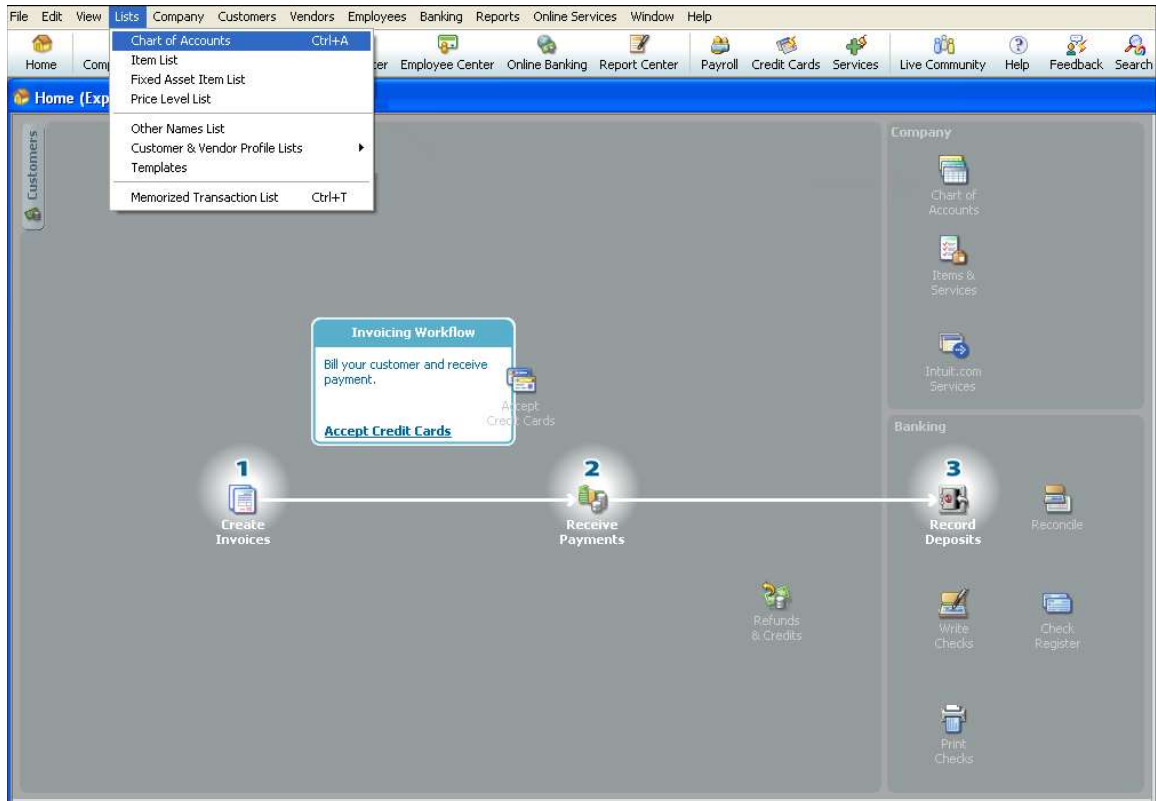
File Edit View Lists Company Customers Vendors Employees Banking Reports Online Services Window Help

Home Comp ter Employee Center Online Banking Report Center Payroll Credit Cards Services Live Community Help Feedback Search

Chart of Accounts Ctrl+A
Item List
Fixed Asset Item List
Price Level List
Other Names List
Customer & Vendor Profile Lists
Templates
Memorized Transaction List Ctrl+T

Home (Exp

Customers

Company

Chart of Accounts

Items & Services

Intuit.com Services

Invoicing Workflow

Bill your customer and receive payment.

Accept Credit Cards

Accept Credit Cards

Banking

1
Create Invoices

2
Receive Payments

3
Record Deposits

Reconcile

Refunds & Credits

Write Checks

Check Register

Print Checks